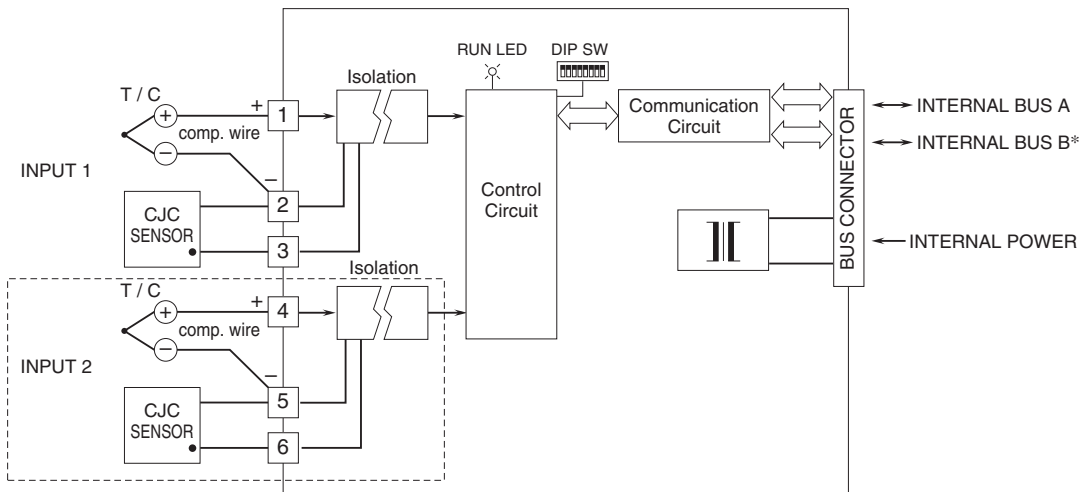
RUN LED
DIP SW
Isolation
T / C
+
1
comp. wire
–
INPUT 1
2
CJC
SENSOR
3
Control Circuit
Communication Circuit
BUS CONNECTOR
INTERNAL BUS A
INTERNAL BUS B*
INTERNAL POWER
Isolation
T / C
+
4
comp. wire
–
INPUT 2
5
CJC
SENSOR
6